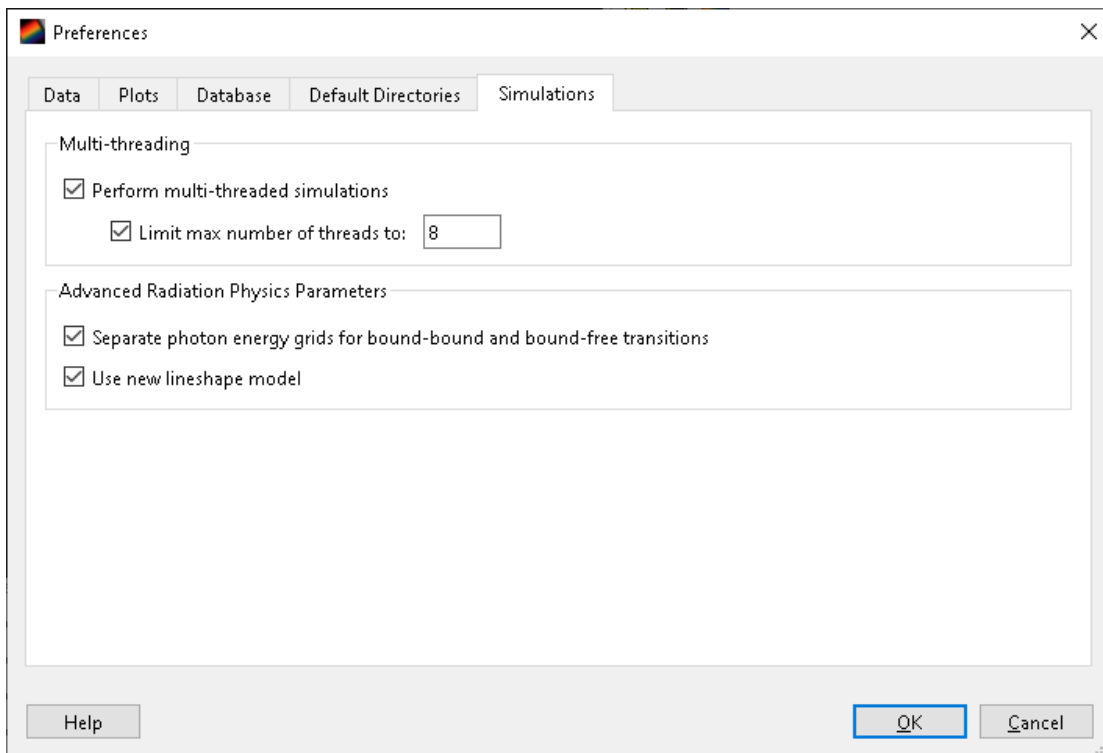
Preferences

Data | Plots | Database | Default Directories | Simulations

Multi-threading

☑ Perform multi-threaded simulations

☑ Limit max number of threads to: 8

Advanced Radiation Physics Parameters

☑ Separate photon energy grids for bound-bound and bound-free transitions

☑ Use new lineshape model

Help

OK

Cancel